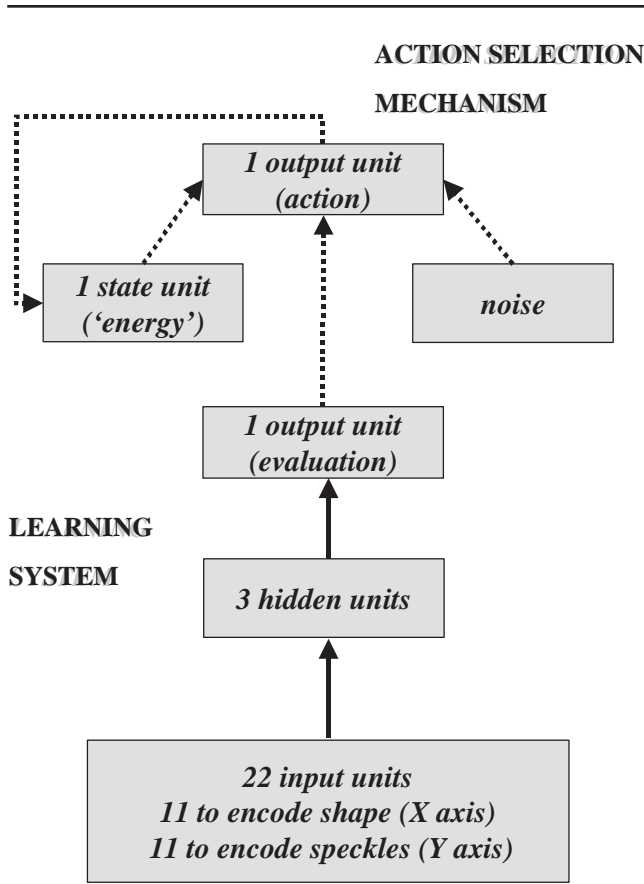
ACTION SELECTION
MECHANISM

1 output unit
(action)

1 state unit
('energy')

noise

1 output unit
(evaluation)

LEARNING
SYSTEM

3 hidden units

22 input units
11 to encode shape (X axis)
11 to encode speckles (Y axis)